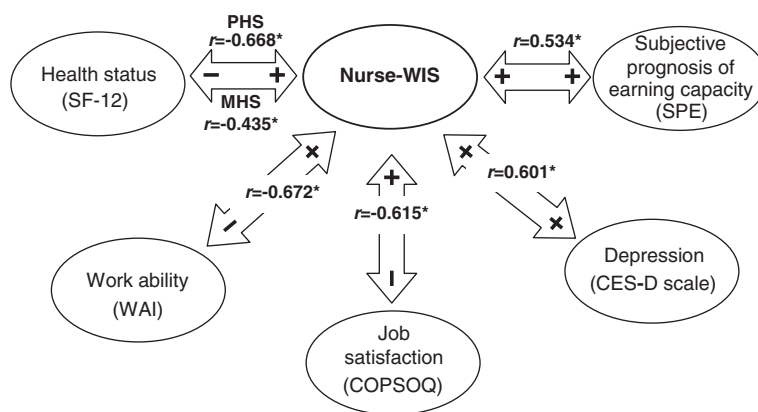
PHS
$r$=-0.668*

Health status (SF-12)

−

+

MHS
$r$=-0.435*

Nurse-WIS

$r$=0.534*

+

+

Subjective prognosis of earning capacity (SPE)

×

$r$=-0.672*

−

+

$r$=-0.615*

−

×

$r$=0.601*

×

Work ability (WAI)

Job satisfaction (COPSOQ)

Depression (CES-D scale)